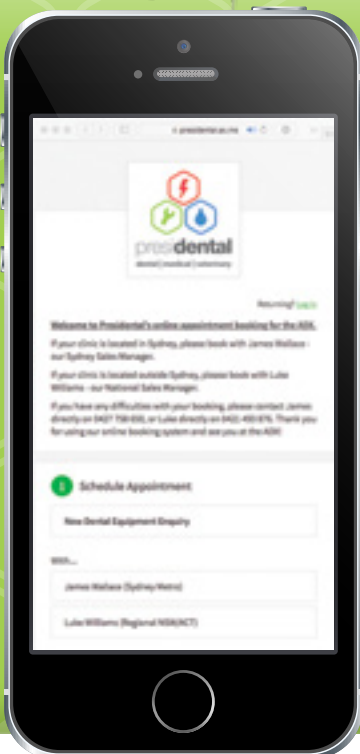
presidental.au.me

presidental
dental | medical | veterinary

Returning? Log in

Welcome to Presidental's online appointment booking for the ADX.

If your clinic is located in Sydney, please book with James Wallace - our Sydney Sales Manager.

If your clinic is located outside Sydney, please book with Luke Williams - our National Sales Manager.

If you have any difficulties with your booking, please contact James directly on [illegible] or Luke directly on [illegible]. Thank you for using our online booking system and see you at the ADX!

1 Schedule Appointment

New Dental Equipment Enquiry

With...

James Wallace (Sydney Metro)

Luke Williams (Regional NSW/ACT)